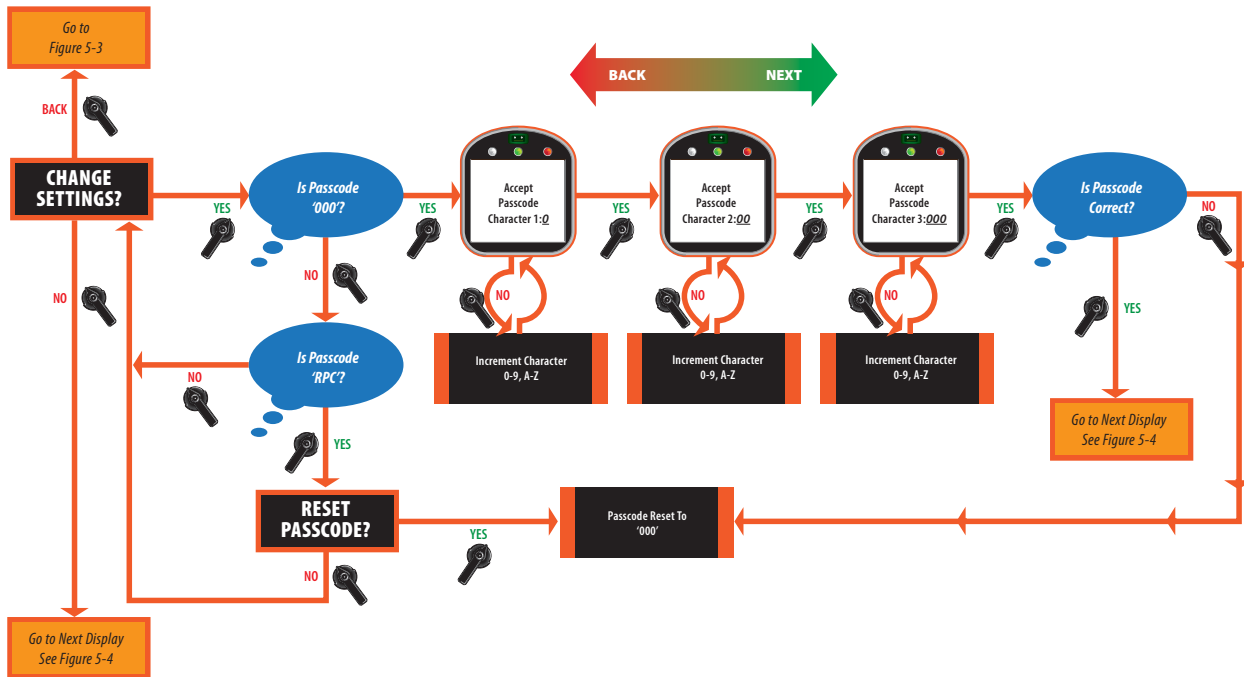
Go to Figure 5-3

BACK

NEXT

BACK

CHANGE SETTINGS?

YES

Is Passcode '000'?

YES

Accept Passcode Character 1:0

YES

Accept Passcode Character 2:00

YES

Accept Passcode Character 3:000

YES

Is Passcode Correct?

NO

NO

NO

NO

NO

NO

Increment Character 0-9, A-Z

Increment Character 0-9, A-Z

Increment Character 0-9, A-Z

YES

Is Passcode 'RPC'?

NO

Go to Next Display See Figure 5-4

YES

RESET PASSCODE?

YES

Passcode Reset To '000'

NO

Go to Next Display See Figure 5-4